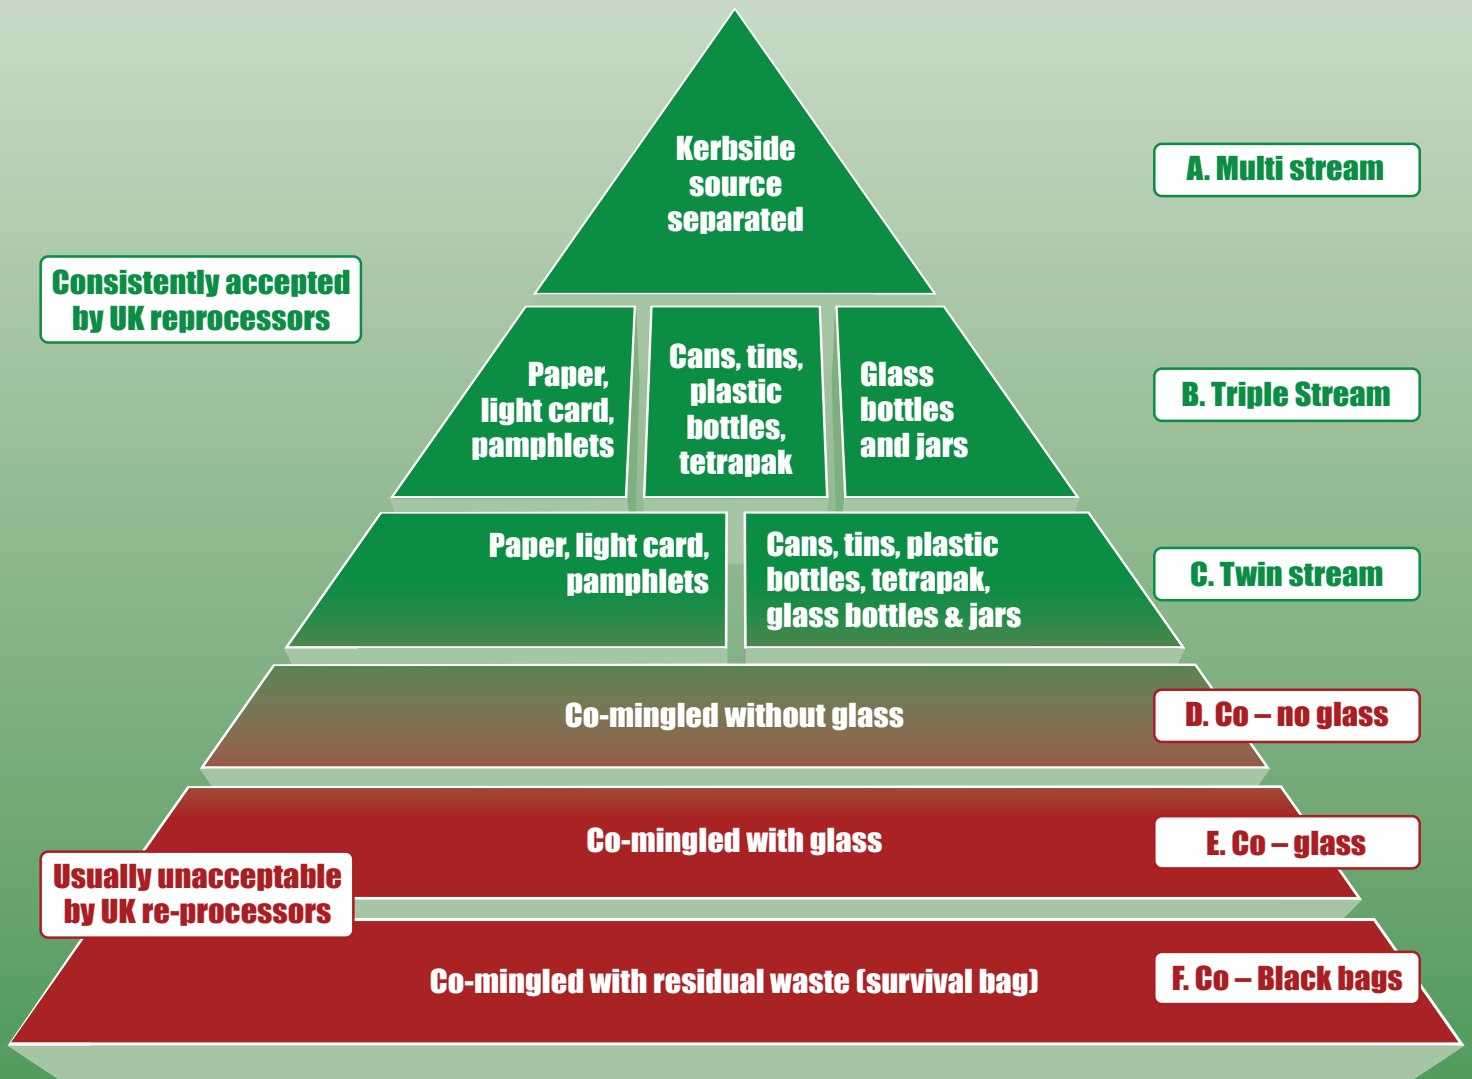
Kerbside source separated

A. Multi stream

Consistently accepted by UK reprocessors

Paper, light card, pamphlets

Cans, tins, plastic bottles, tetrapak

Glass bottles and jars

B. Triple Stream

Paper, light card, pamphlets

Cans, tins, plastic bottles, tetrapak, glass bottles & jars

C. Twin stream

Co-mingled without glass

D. Co – no glass

Co-mingled with glass

E. Co – glass

Usually unacceptable by UK re-processors

Co-mingled with residual waste (survival bag)

F. Co – Black bags